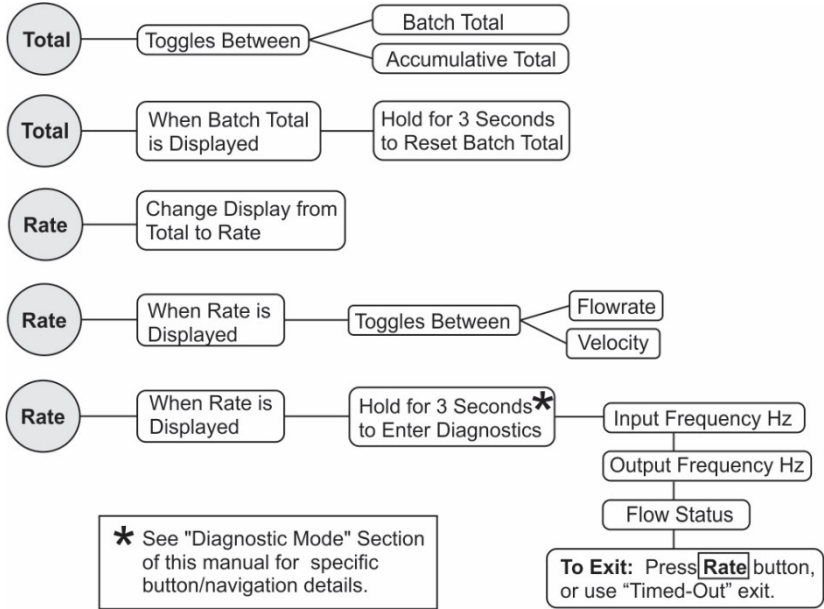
Total
Toggles Between
Batch Total
Accumulative Total

Total
When Batch Total is Displayed
Hold for 3 Seconds to Reset Batch Total

Rate
Change Display from Total to Rate

Rate
When Rate is Displayed
Toggles Between
Flowrate
Velocity

Rate
When Rate is Displayed
Hold for 3 Seconds* to Enter Diagnostics
Input Frequency Hz
Output Frequency Hz
Flow Status
**To Exit:** Press **Rate** button, or use “Timed-Out” exit.

* See "Diagnostic Mode" Section of this manual for specific button/navigation details.